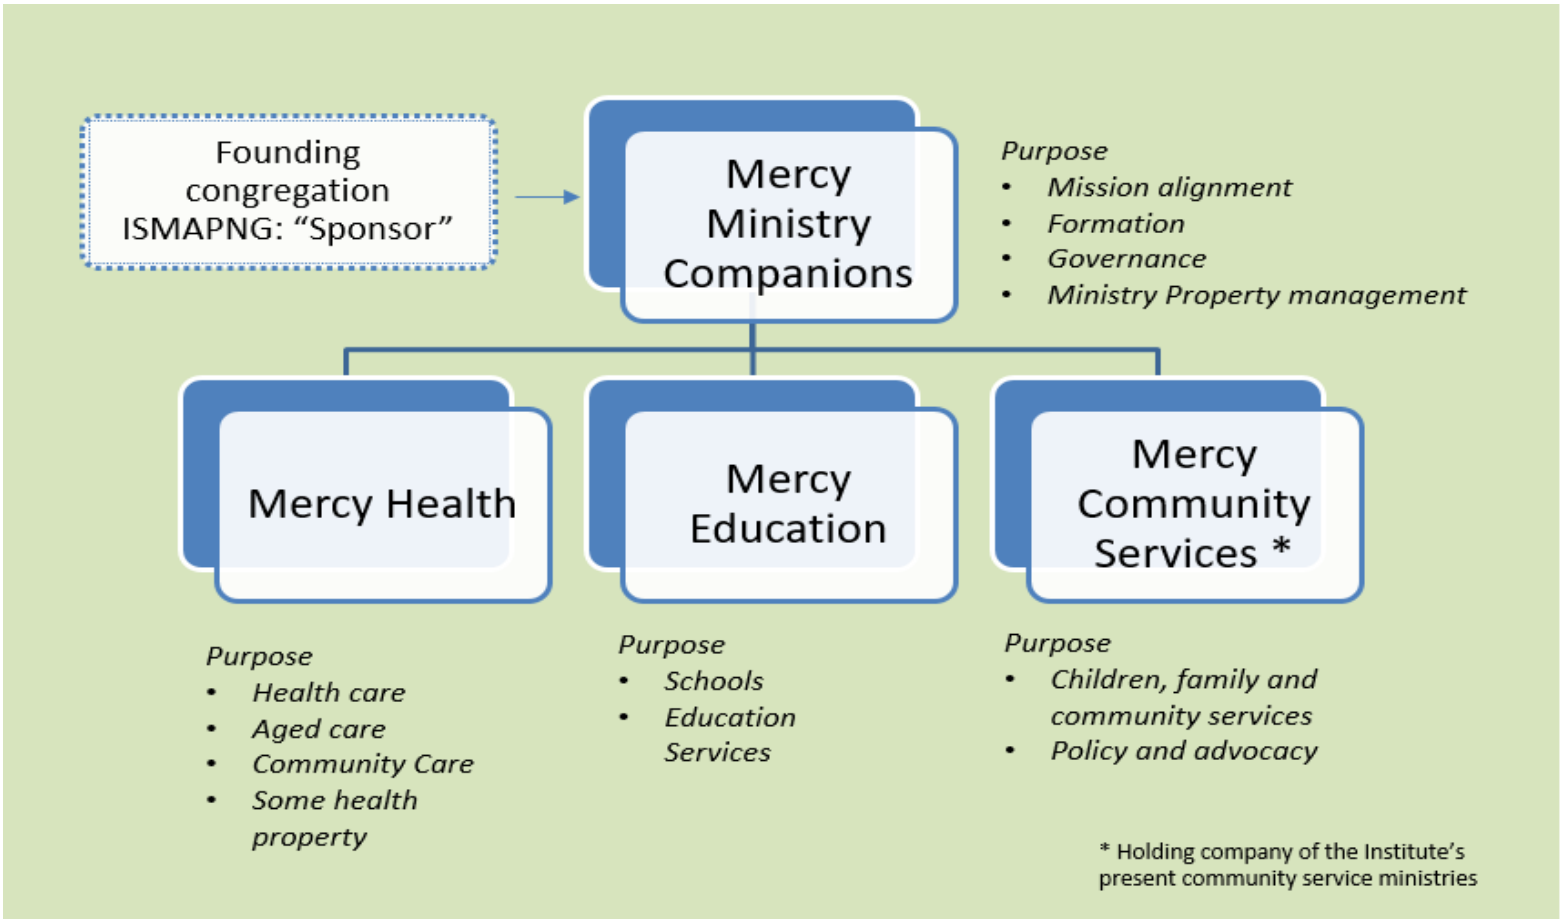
Founding congregation ISMAPNG: “Sponsor”

Mercy Ministry Companions

Purpose
• Mission alignment
• Formation
• Governance
• Ministry Property management

Mercy Health

Mercy Education

Mercy Community Services *

Purpose
• Health care
• Aged care
• Community Care
• Some health property

Purpose
• Schools
• Education Services

Purpose
• Children, family and community services
• Policy and advocacy

* Holding company of the Institute’s present community service ministries